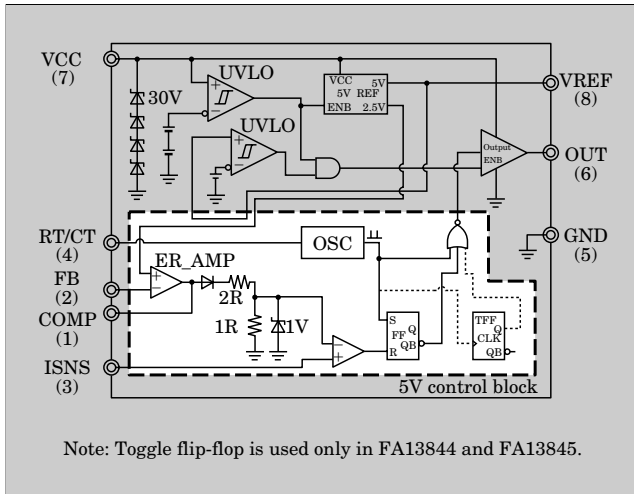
VCC
(7)

30V

UVLO

UVLO

VCC 5V
5V REF
ENB 2.5V

VREF
(8)

Output
ENB

OUT
(6)

RT/CT
(4)

OSC

GND
(5)

FB
(2)

ER_AMP

2R

COMP
(1)

1R

1V

S
FF Q
R QB

TFF Q
CLK
QB

ISNS
(3)

5V control block

Note: Toggle flip-flop is used only in FA13844 and FA13845.